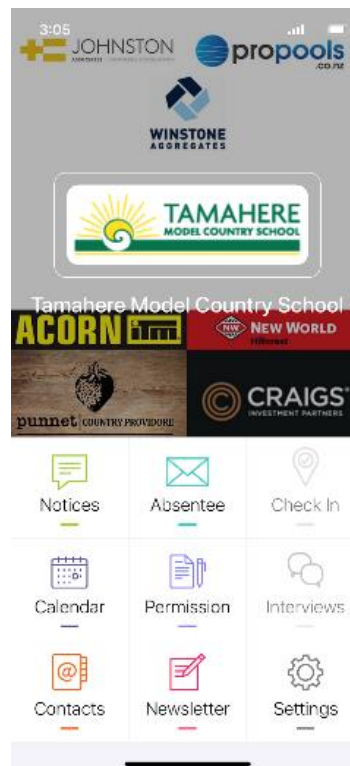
3:05

JOHNSTON

propools .co.nz

WINSTONE AGGREGATES

TAMAHERE MODEL COUNTRY SCHOOL

Tamahere Model Country School

ACORN ITM

NW NEW WORLD Hillcrest

punnet COUNTRY PROVIDORE

CRAIGS INVESTMENT PARTNERS

Notices

Absentee

Check In

Calendar

Permission

Interviews

Contacts

Newsletter

Settings